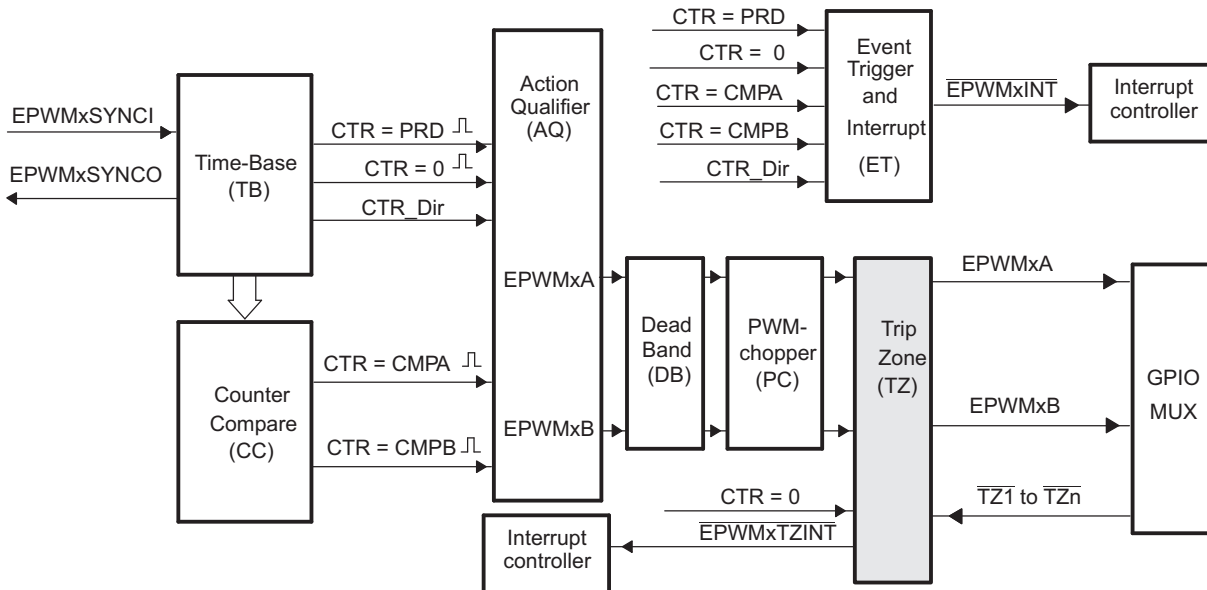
CTR = PRD
CTR = 0
CTR = CMPA
CTR = CMPB
CTR_Dir

Event Trigger and Interrupt (ET)

$\overline{\text{EPWMxINT}}$

Interrupt controller

EPWMxSYNCI
EPWMxSYNCO

Time-Base (TB)

CTR = PRD
CTR = 0
CTR_Dir

Action Qualifier (AQ)

EPWMxA
EPWMxB

Counter Compare (CC)

CTR = CMPA
CTR = CMPB

Dead Band (DB)

PWM-chopper (PC)

Trip Zone (TZ)

EPWMxA
EPWMxB

GPIO MUX

CTR = 0
$\overline{\text{EPWMxTZINT}}$

$\overline{\text{TZ1}}$ to $\overline{\text{TZn}}$

Interrupt controller